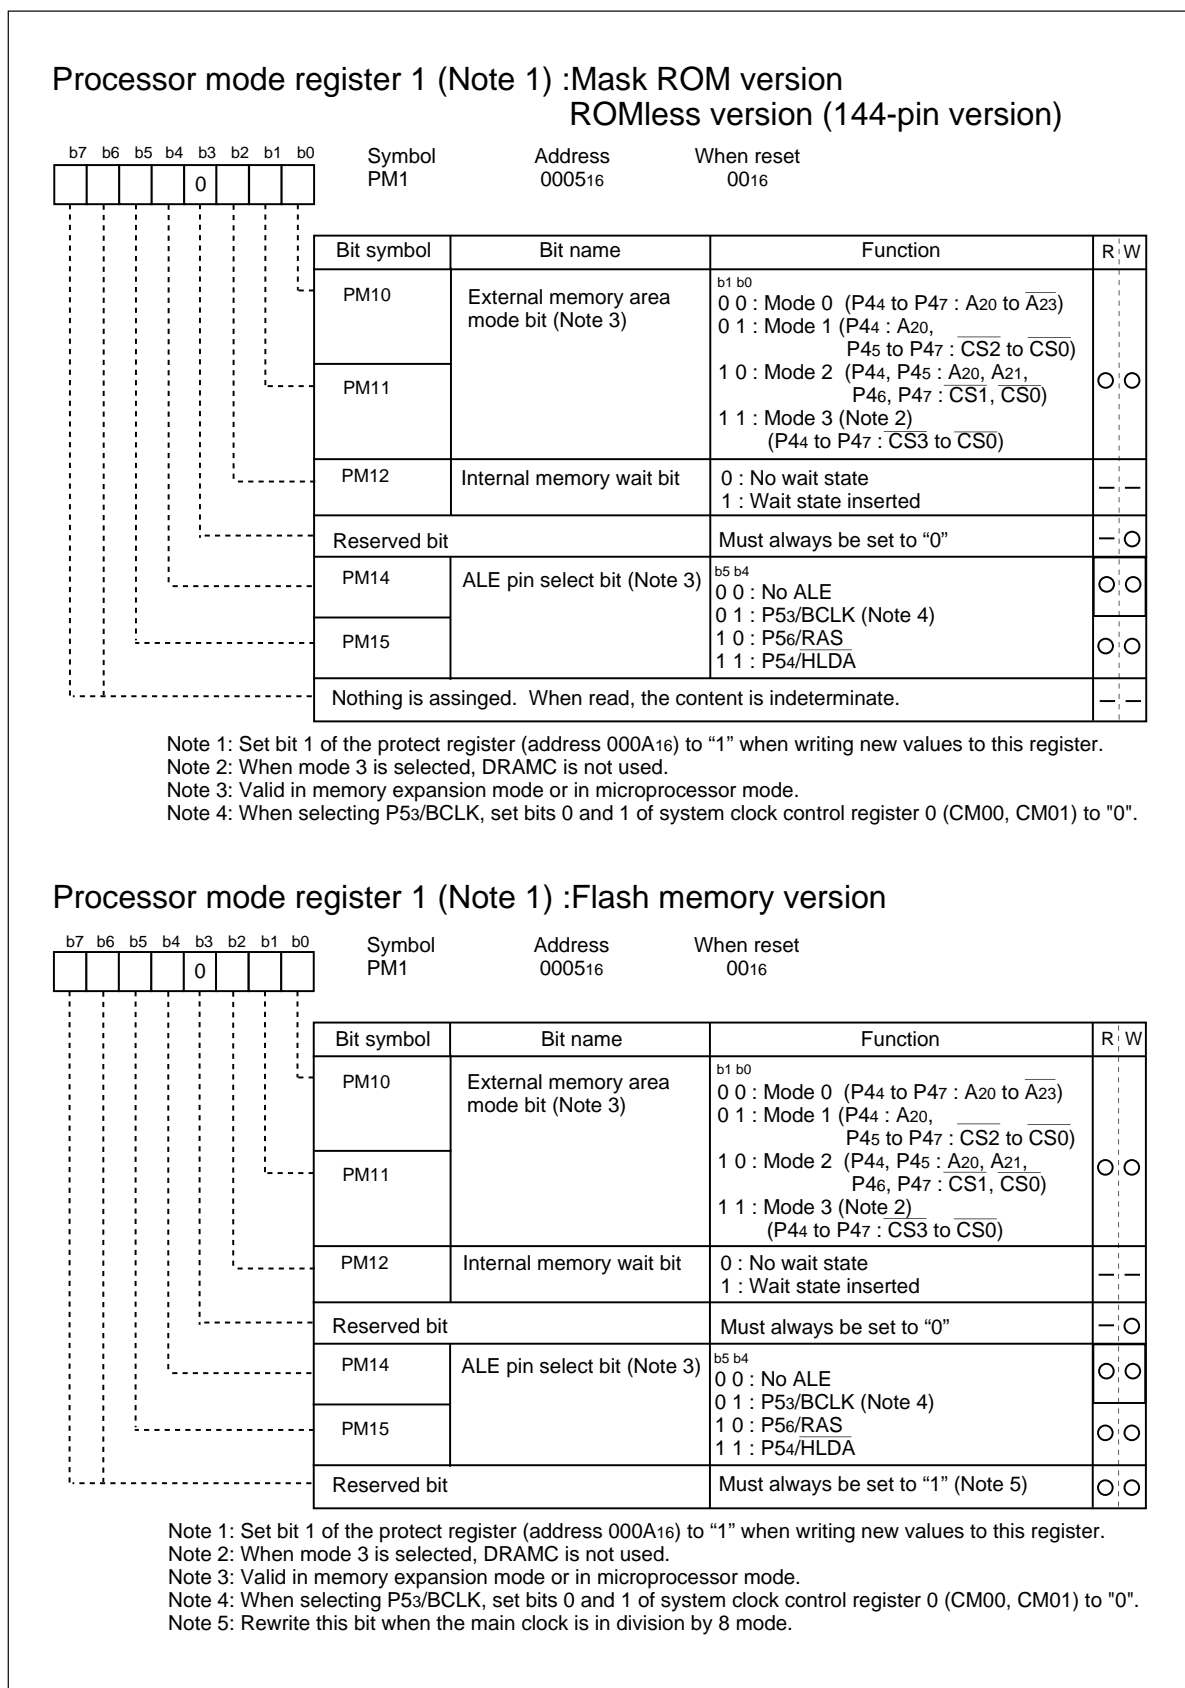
Processor mode register 1 (Note 1) :Mask ROM version
ROMless version (144-pin version)

| b7 | b6 | b5 | b4 | b3 | b2 | b1 | b0 |
|---|---|---|---|---|---|---|---|
| | | | | 0 | | | |

Symbol PM1
Address $0005_{16}$
When reset $00_{16}$

| Bit symbol | Bit name | Function | R | W |
|---|---|---|---|---|
| PM10 / PM11 | External memory area mode bit (Note 3) | b1 b0<br>0 0 : Mode 0 ($P4_4$ to $P4_7$ : $A_{20}$ to $\overline{A_{23}}$)<br>0 1 : Mode 1 ($P4_4$ : $A_{20}$, $P4_5$ to $P4_7$ : $\overline{CS2}$ to $\overline{CS0}$)<br>1 0 : Mode 2 ($P4_4$, $P4_5$ : $A_{20}$, $A_{21}$, $P4_6$, $P4_7$ : $\overline{CS1}$, $\overline{CS0}$)<br>1 1 : Mode 3 (Note 2) ($P4_4$ to $P4_7$ : $\overline{CS3}$ to $\overline{CS0}$) | O | O |
| PM12 | Internal memory wait bit | 0 : No wait state<br>1 : Wait state inserted | – | – |
| Reserved bit | | Must always be set to “0” | – | O |
| PM14 / PM15 | ALE pin select bit (Note 3) | b5 b4<br>0 0 : No ALE<br>0 1 : $P5_3$/BCLK (Note 4)<br>1 0 : $P5_6$/$\overline{RAS}$<br>1 1 : $P5_4$/$\overline{HLDA}$ | O | O |
| Nothing is assinged. When read, the content is indeterminate. | | | – | – |

Note 1: Set bit 1 of the protect register (address $000A_{16}$) to “1” when writing new values to this register.
Note 2: When mode 3 is selected, DRAMC is not used.
Note 3: Valid in memory expansion mode or in microprocessor mode.
Note 4: When selecting $P5_3$/BCLK, set bits 0 and 1 of system clock control register 0 (CM00, CM01) to "0".

Processor mode register 1 (Note 1) :Flash memory version

| b7 | b6 | b5 | b4 | b3 | b2 | b1 | b0 |
|---|---|---|---|---|---|---|---|
| | | | | 0 | | | |

Symbol PM1
Address $0005_{16}$
When reset $00_{16}$

| Bit symbol | Bit name | Function | R | W |
|---|---|---|---|---|
| PM10 / PM11 | External memory area mode bit (Note 3) | b1 b0<br>0 0 : Mode 0 ($P4_4$ to $P4_7$ : $A_{20}$ to $\overline{A_{23}}$)<br>0 1 : Mode 1 ($P4_4$ : $A_{20}$, $P4_5$ to $P4_7$ : $\overline{CS2}$ to $\overline{CS0}$)<br>1 0 : Mode 2 ($P4_4$, $P4_5$ : $A_{20}$, $A_{21}$, $P4_6$, $P4_7$ : $\overline{CS1}$, $\overline{CS0}$)<br>1 1 : Mode 3 (Note 2) ($P4_4$ to $P4_7$ : $\overline{CS3}$ to $\overline{CS0}$) | O | O |
| PM12 | Internal memory wait bit | 0 : No wait state<br>1 : Wait state inserted | – | – |
| Reserved bit | | Must always be set to “0” | – | O |
| PM14 / PM15 | ALE pin select bit (Note 3) | b5 b4<br>0 0 : No ALE<br>0 1 : $P5_3$/BCLK (Note 4)<br>1 0 : $P5_6$/$\overline{RAS}$<br>1 1 : $P5_4$/$\overline{HLDA}$ | O | O |
| Reserved bit | | Must always be set to “1” (Note 5) | O | O |

Note 1: Set bit 1 of the protect register (address $000A_{16}$) to “1” when writing new values to this register.
Note 2: When mode 3 is selected, DRAMC is not used.
Note 3: Valid in memory expansion mode or in microprocessor mode.
Note 4: When selecting $P5_3$/BCLK, set bits 0 and 1 of system clock control register 0 (CM00, CM01) to "0".
Note 5: Rewrite this bit when the main clock is in division by 8 mode.